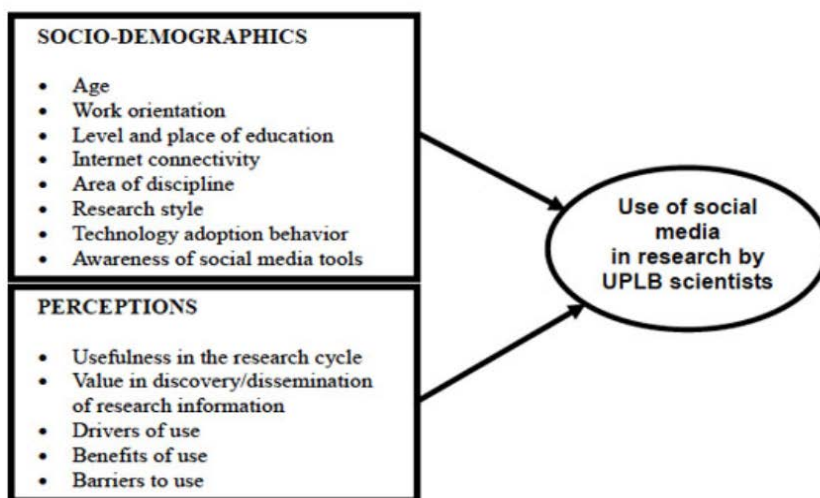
SOCIO-DEMOGRAPHICS

- Age
- Work orientation
- Level and place of education
- Internet connectivity
- Area of discipline
- Research style
- Technology adoption behavior
- Awareness of social media tools

PERCEPTIONS

- Usefulness in the research cycle
- Value in discovery/dissemination of research information
- Drivers of use
- Benefits of use
- Barriers to use

Use of social media in research by UPLB scientists